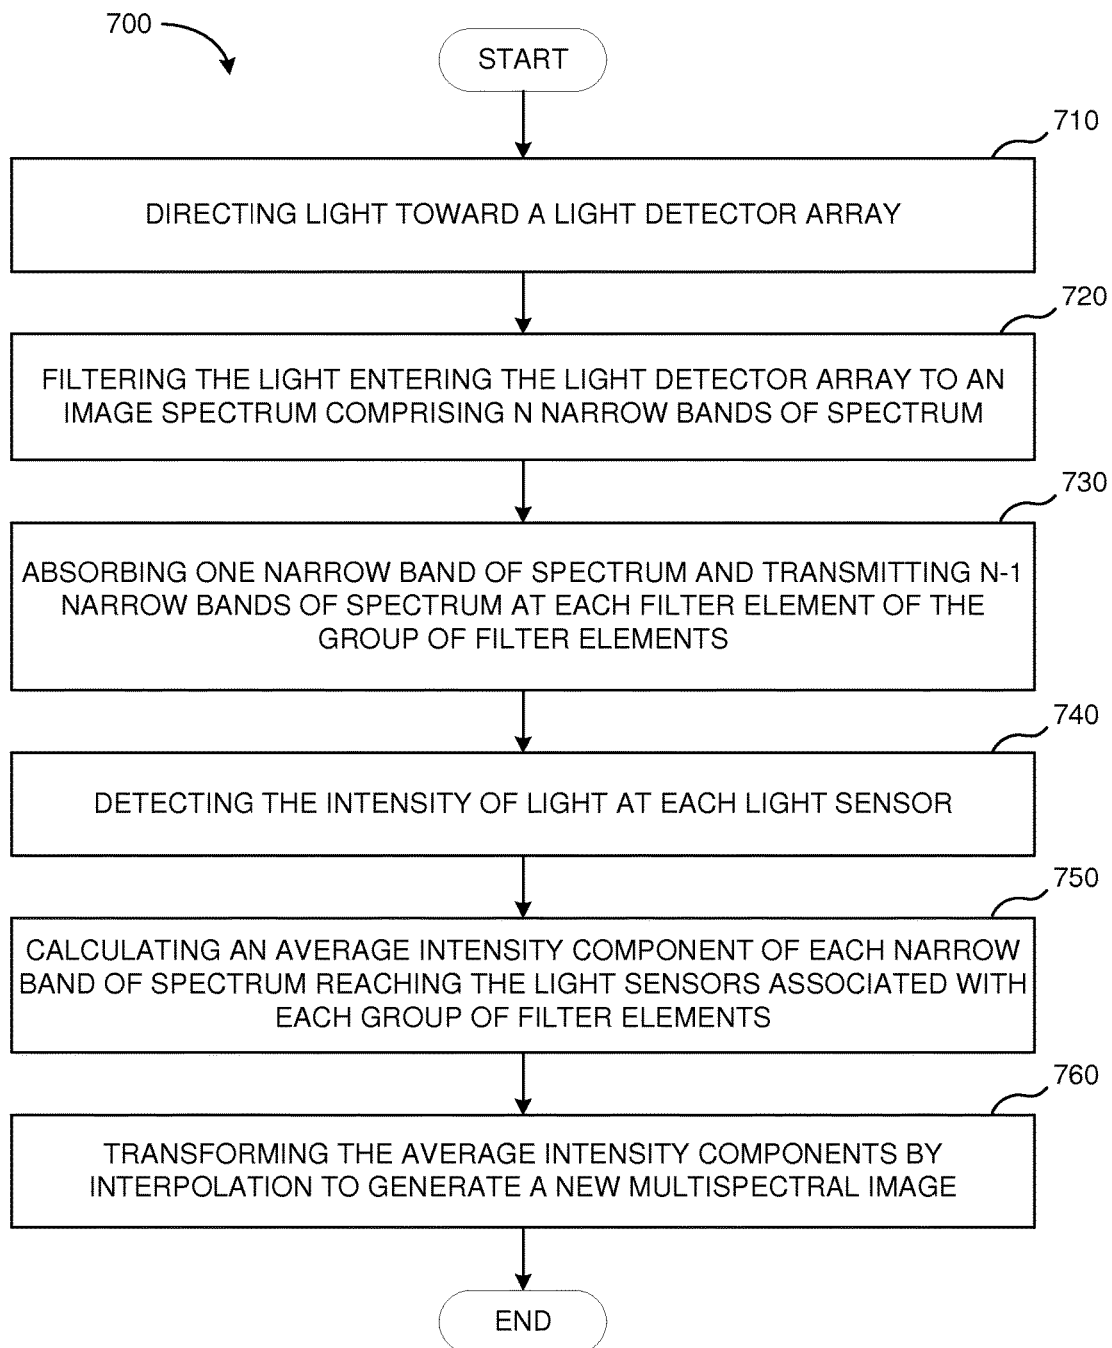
700

START

710

DIRECTING LIGHT TOWARD A LIGHT DETECTOR ARRAY

720

FILTERING THE LIGHT ENTERING THE LIGHT DETECTOR ARRAY TO AN IMAGE SPECTRUM COMPRISING N NARROW BANDS OF SPECTRUM

730

ABSORBING ONE NARROW BAND OF SPECTRUM AND TRANSMITTING N-1 NARROW BANDS OF SPECTRUM AT EACH FILTER ELEMENT OF THE GROUP OF FILTER ELEMENTS

740

DETECTING THE INTENSITY OF LIGHT AT EACH LIGHT SENSOR

750

CALCULATING AN AVERAGE INTENSITY COMPONENT OF EACH NARROW BAND OF SPECTRUM REACHING THE LIGHT SENSORS ASSOCIATED WITH EACH GROUP OF FILTER ELEMENTS

760

TRANSFORMING THE AVERAGE INTENSITY COMPONENTS BY INTERPOLATION TO GENERATE A NEW MULTISPECTRAL IMAGE

END